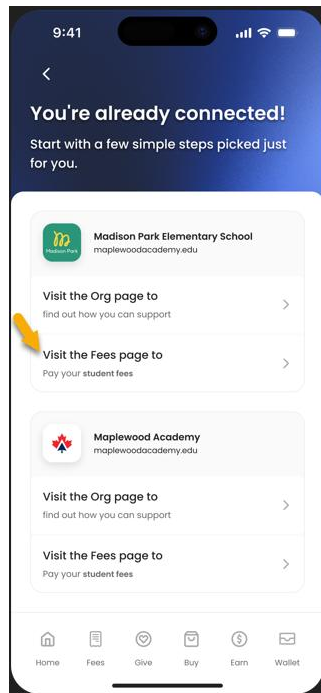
9:41

<

You're already connected!

Start with a few simple steps picked just for you.

Madison Park

Madison Park Elementary School
maplewoodacademy.edu

Visit the Org page to
find out how you can support

Visit the Fees page to
Pay your student fees

Maplewood Academy
maplewoodacademy.edu

Visit the Org page to
find out how you can support

Visit the Fees page to
Pay your student fees

Home Fees Give Buy Earn Wallet